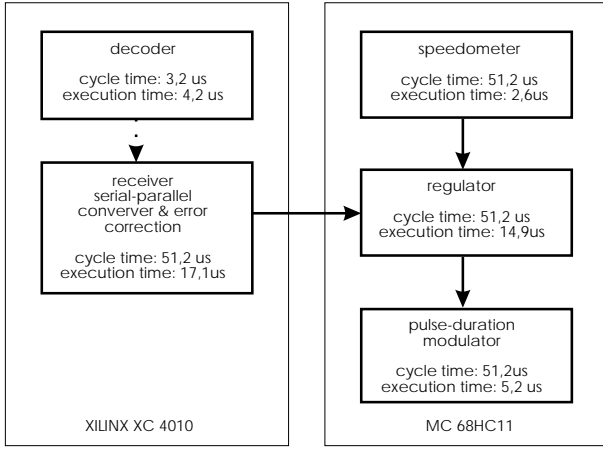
decoder

cycle time: 3,2 us
execution time: 4,2 us

receiver
serial-parallel
converver & error
correction

cycle time: 51,2 us
execution time: 17,1us

XILINX XC 4010

speedometer

cycle time: 51,2 us
execution time: 2,6us

regulator

cycle time: 51,2 us
execution time: 14,9us

pulse-duration
modulator

cycle time: 51,2us
execution time: 5,2 us

MC 68HC11